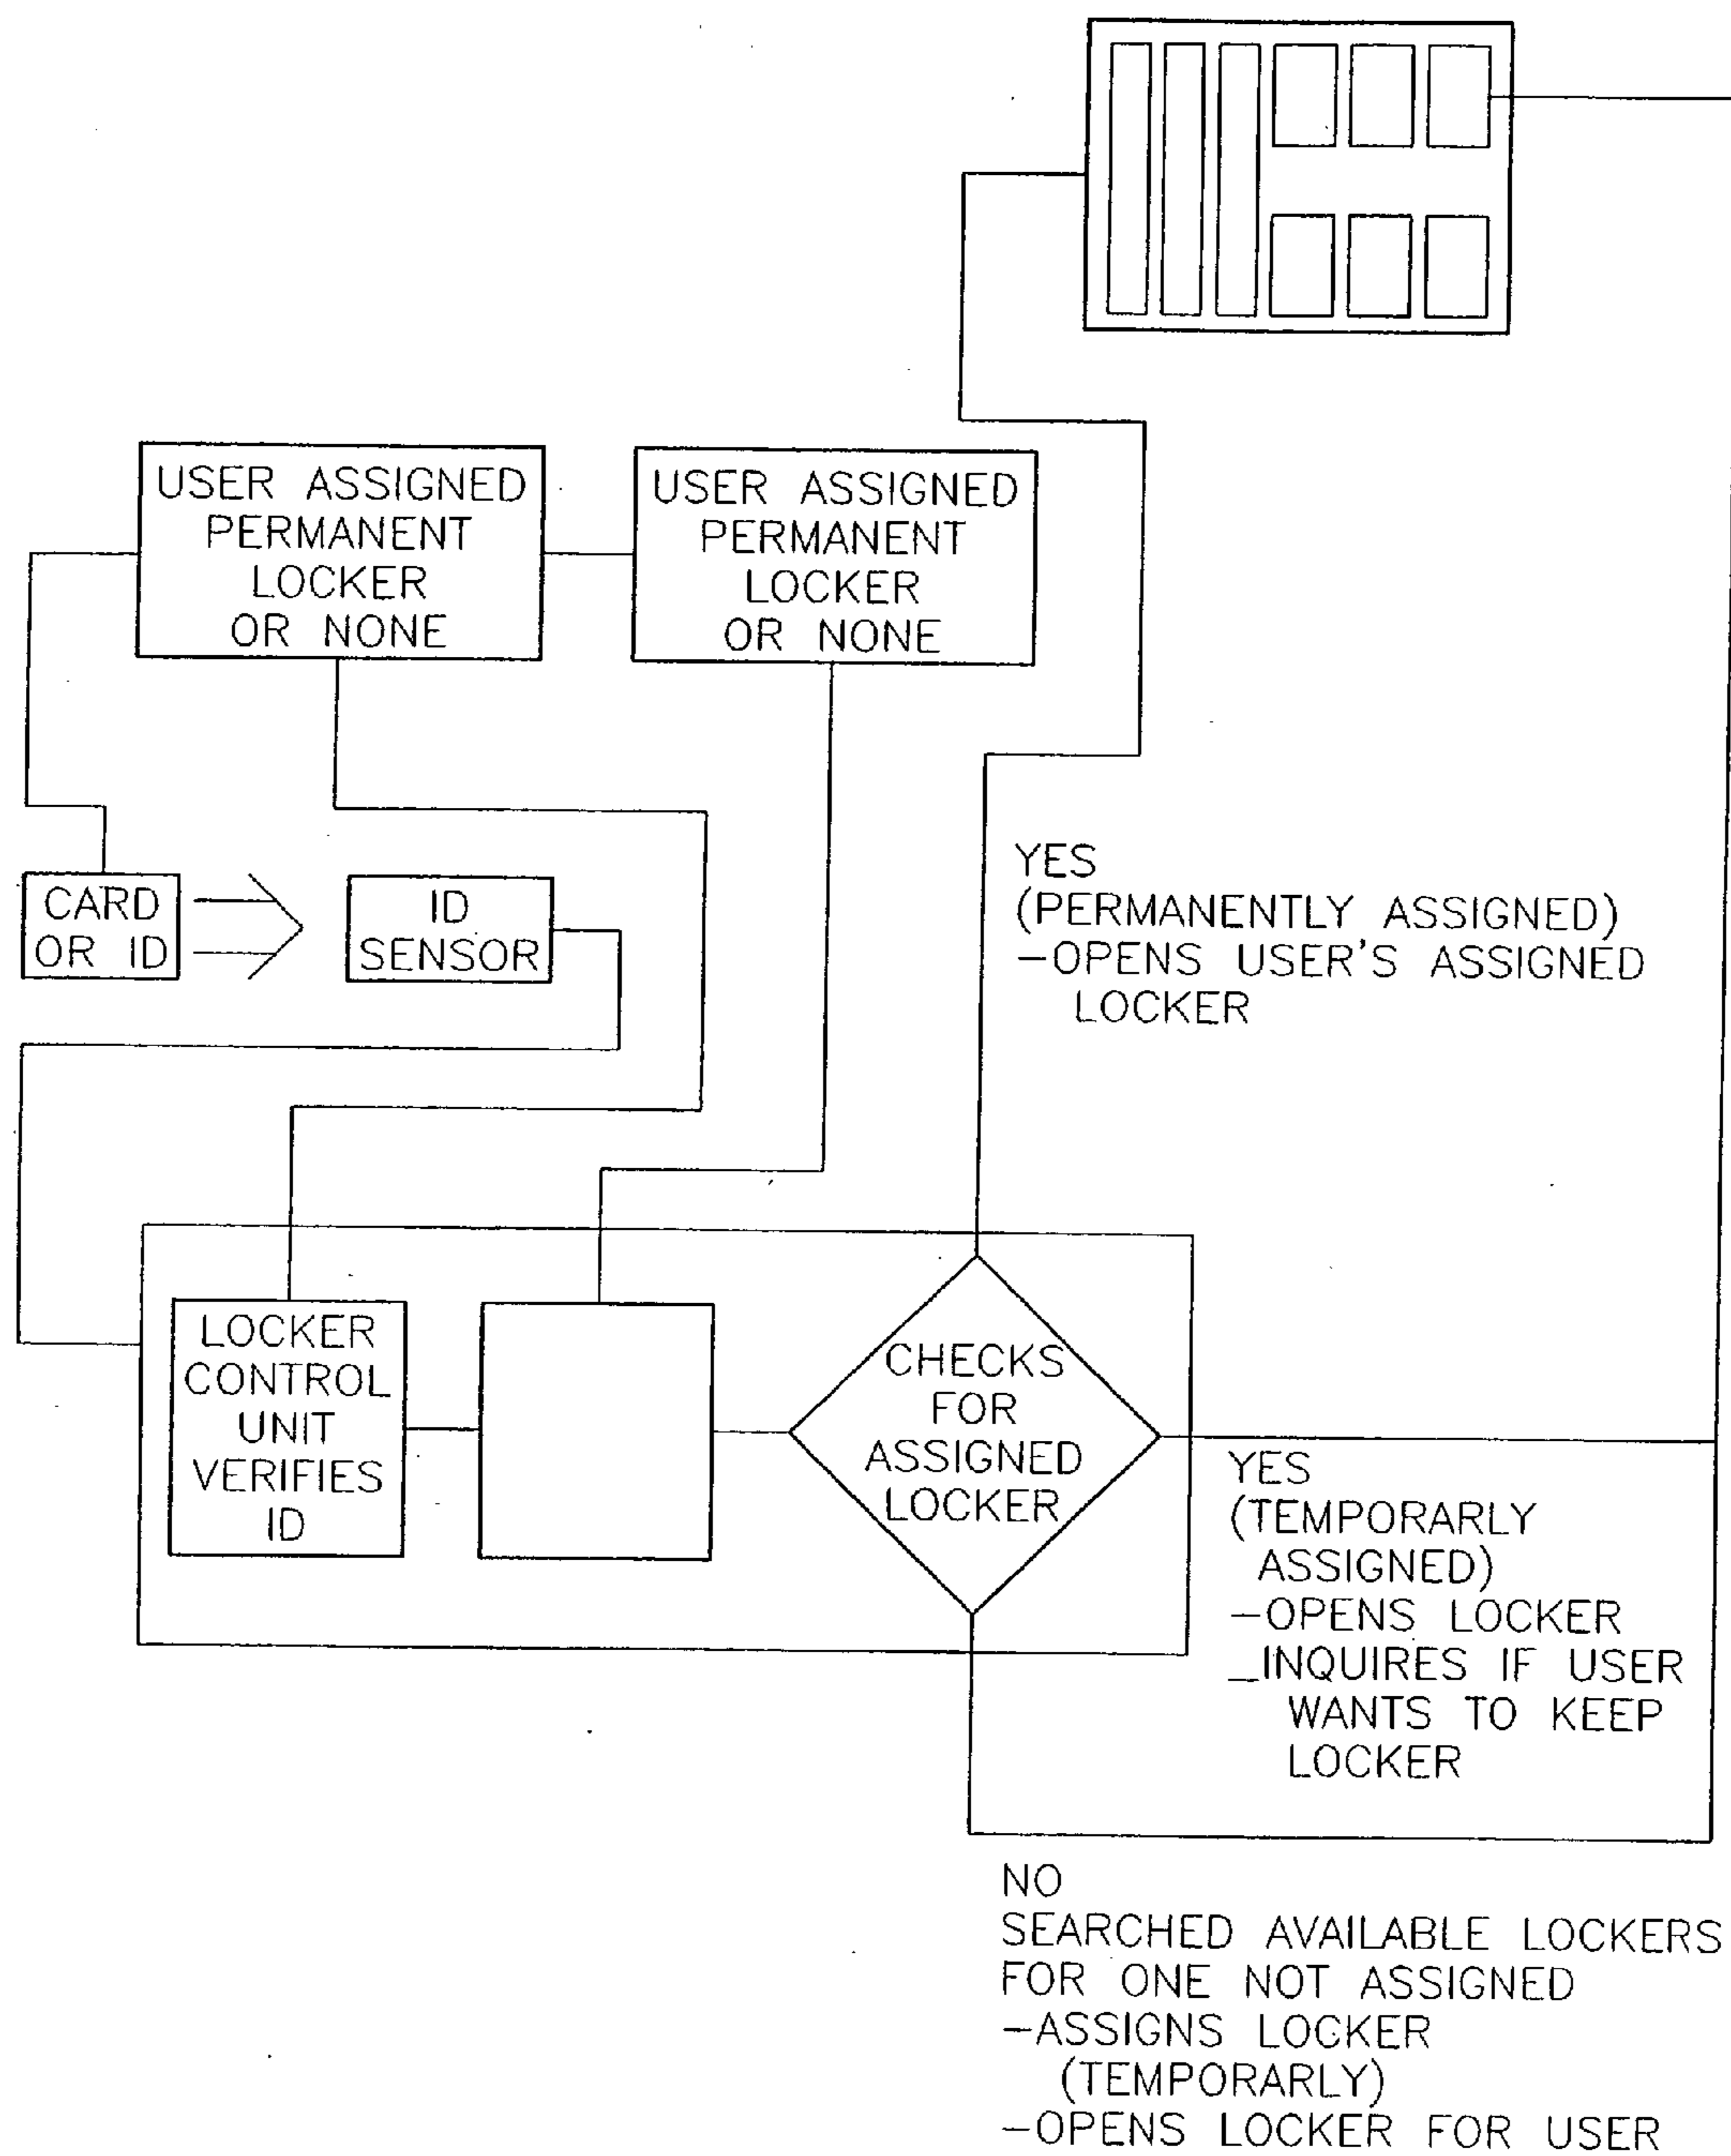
USER ASSIGNED PERMANENT LOCKER OR NONE

USER ASSIGNED PERMANENT LOCKER OR NONE

CARD OR ID

ID SENSOR

YES
(PERMANENTLY ASSIGNED)
–OPENS USER'S ASSIGNED LOCKER

LOCKER CONTROL UNIT VERIFIES ID

CHECKS FOR ASSIGNED LOCKER

YES
(TEMPORARLY ASSIGNED)
–OPENS LOCKER
_INQUIRES IF USER WANTS TO KEEP LOCKER

NO
SEARCHED AVAILABLE LOCKERS FOR ONE NOT ASSIGNED
–ASSIGNS LOCKER (TEMPORARLY)
–OPENS LOCKER FOR USER